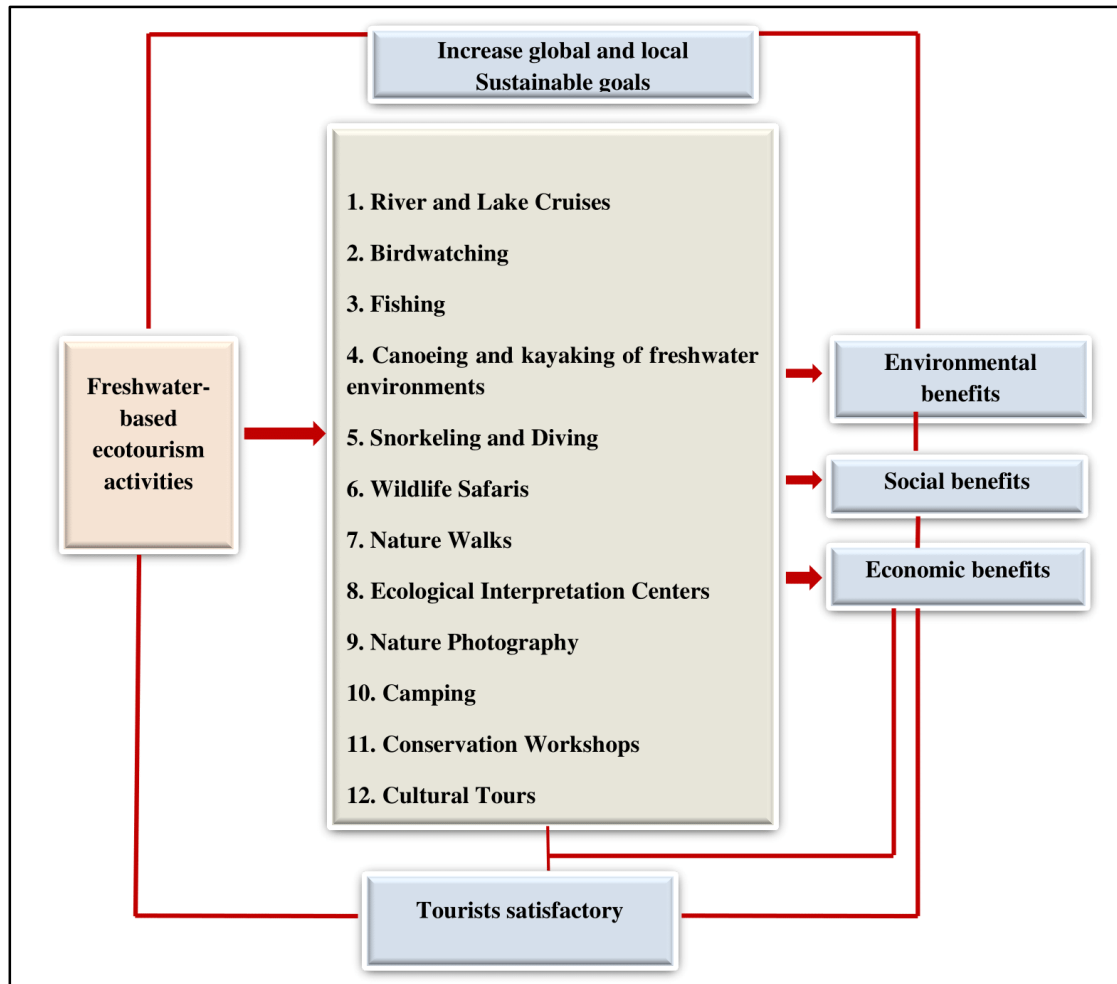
Increase global and local Sustainable goals

Freshwater-based ecotourism activities

1. River and Lake Cruises

2. Birdwatching

3. Fishing

4. Canoeing and kayaking of freshwater environments

5. Snorkeling and Diving

6. Wildlife Safaris

7. Nature Walks

8. Ecological Interpretation Centers

9. Nature Photography

10. Camping

11. Conservation Workshops

12. Cultural Tours

Environmental benefits

Social benefits

Economic benefits

Tourists satisfactory